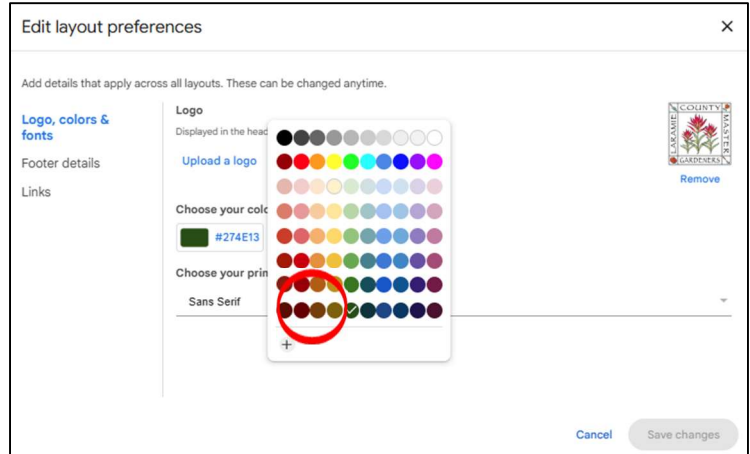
Edit layout preferences

×

Add details that apply across all layouts. These can be changed anytime.

Logo, colors & fonts

Footer details

Links

Logo

Displayed in the head

Upload a logo

Choose your colo

#274E13

Choose your prin

Sans Serif

+

COUNTY MASTER GARDENERS LARAMIE

Remove

Cancel

Save changes